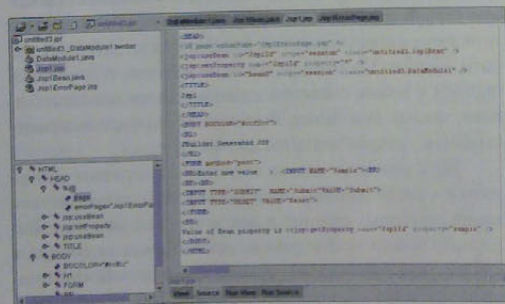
untitled3.jpr
DataModule1.java
Jsp1.jsp
Jsp1Bean.java
Jsp1ErrorPage.jsp

untitled3.jpr
untitled3_DataModule1 testbe
DataModule1.java
Jsp1.jsp
Jsp1Bean.java
Jsp1ErrorPage.jsp

HTML
HEAD
%@
page
errorPage="Jsp1ErrorPa
jsp:useBean
jsp:setProperty
jsp:useBean
TITLE
BODY
BGCOLOR="#ffffc0"
H1
FORM

<HTML>
<HEAD>
<%@ page errorPage="Jsp1ErrorPage.jsp" %>
<jsp:useBean id="Jsp1Id" scope="session" class="untitled3.Jsp1Bean" />
<jsp:setProperty name="Jsp1Id" property="*" />
<jsp:useBean id="bean0" scope="session" class="untitled3.DataModule1" />
<TITLE>
Jsp1
</TITLE>
</HEAD>
<BODY BGCOLOR="#ffffc0">
<H1>
JBuilder Generated JSP
</H1>
<FORM method="post">
<BR>Enter new value : <INPUT NAME="Sample"><BR>
<BR><BR>
<INPUT TYPE="SUBMIT" NAME="Submit" VALUE="Submit">
<INPUT TYPE="RESET" VALUE="Reset">
</FORM>
<BR>
Value of Bean property is :<jsp:getProperty name="Jsp1Id" property="sample" />
</BODY>
</HTML>

View Source Bean View Bean Source